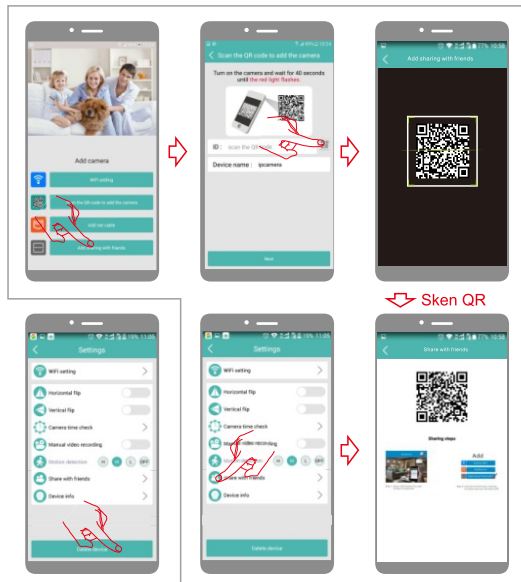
Add camera

WiFi setting

Scan the QR code to add the camera

Add net cable

Add sharing with friends

Scan the QR code to add the camera

Turn on the camera and wait for 40 seconds until the red light flashes.

ID : scan the QR code

Device name : ipcamera

Next

Add sharing with friends

Sken QR

Settings

WiFi setting

Horizontal flip

Vertical flip

Camera time check

Manual video recording

Motion detection H M L OFF

Share with friends

Device info

Delete device

Settings

WiFi setting

Horizontal flip

Vertical flip

Camera time check

Manual video recording

Share with friends

Device info

Delete device

Share with friends

Sharing steps

Add